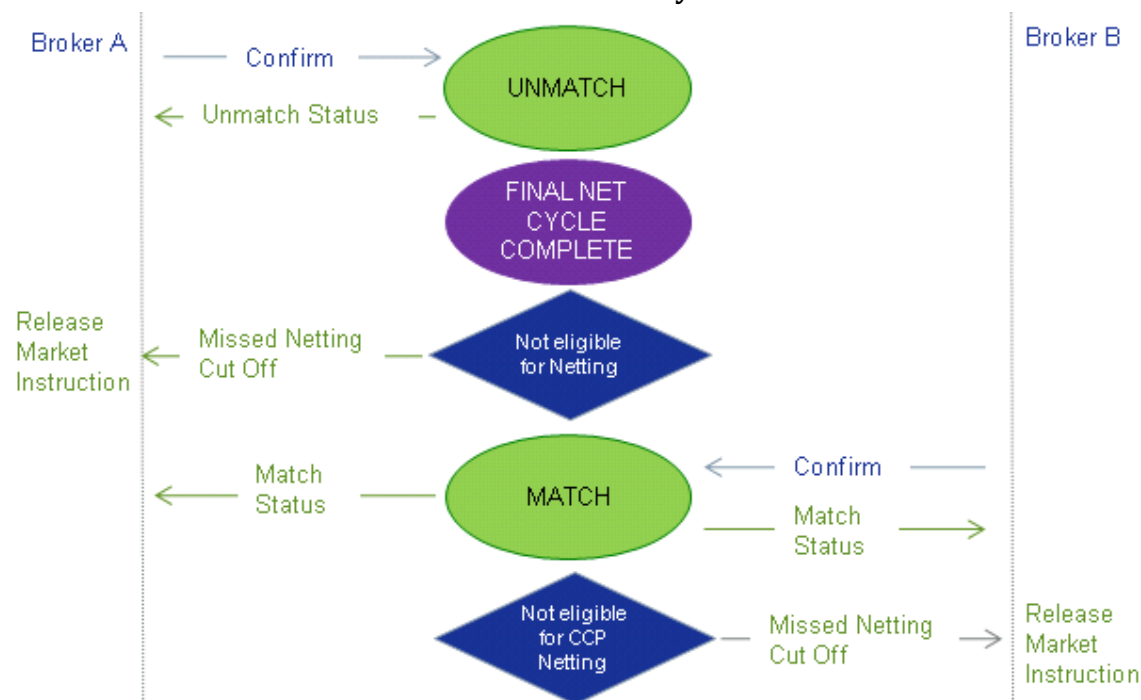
Broker A

Confirm

UNMATCH

Unmatch Status

Broker B

FINAL NET CYCLE COMPLETE

Release Market Instruction

Missed Netting Cut Off

Not eligible for Netting

Match Status

MATCH

Confirm

Match Status

Not eligible for CCP Netting

Missed Netting Cut Off

Release Market Instruction